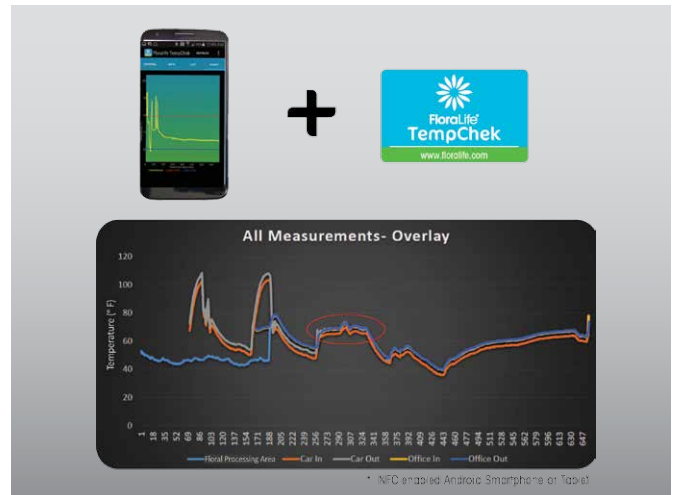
FloraLife TempChek
www.floralife.com

All Measurements- Overlay

120
100
80
60
40
20
0

Temperature (° F)

1 18 35 52 69 86 103 120 137 154 171 188 205 222 239 256 273 290 307 324 341 358 375 392 409 426 443 460 477 494 511 528 545 562 579 596 613 630 647

Floral Processing Area
Car In
Car Out
Office In
Office Out

* NFC enabled Android Smartphone or Tablet